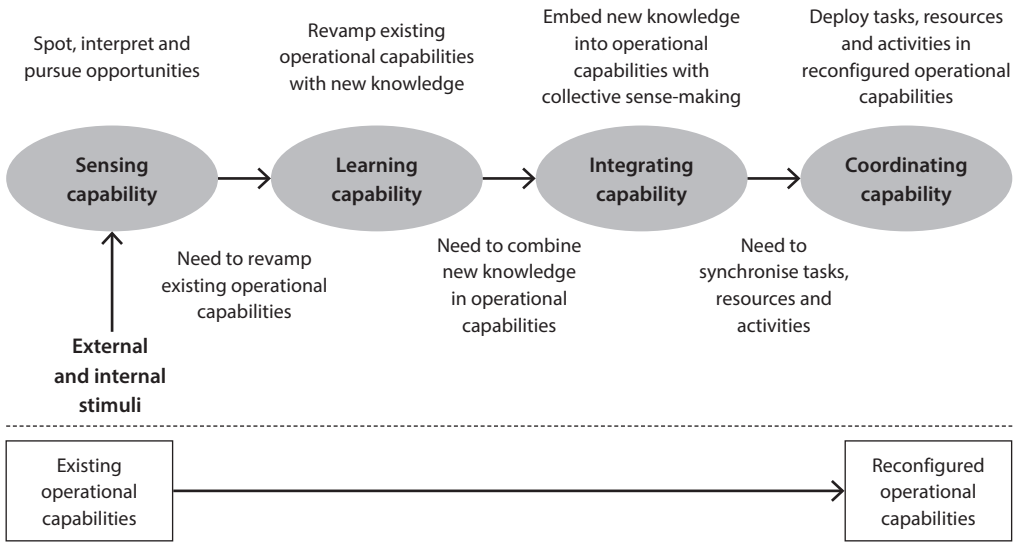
Spot, interpret and pursue opportunities

Revamp existing operational capabilities with new knowledge

Embed new knowledge into operational capabilities with collective sense-making

Deploy tasks, resources and activities in reconfigured operational capabilities

Sensing capability

Learning capability

Integrating capability

Coordinating capability

Need to revamp existing operational capabilities

Need to combine new knowledge in operational capabilities

Need to synchronise tasks, resources and activities

External and internal stimuli

Existing operational capabilities

Reconfigured operational capabilities